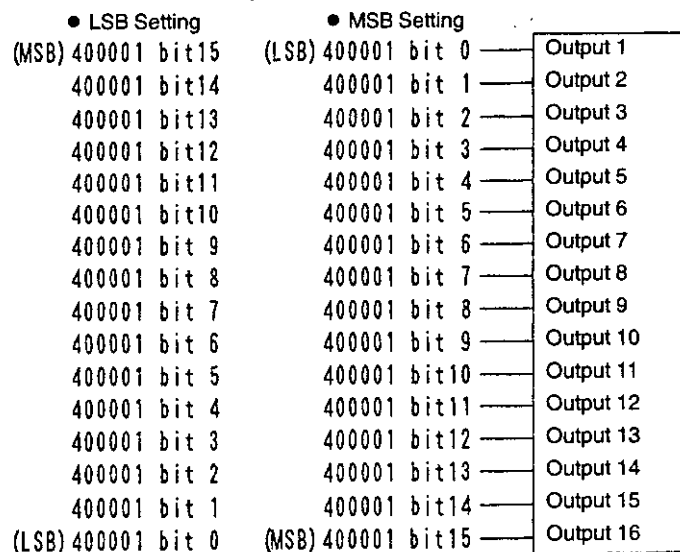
| ● LSB Setting | ● MSB Setting | |
|---|---|---|
| (MSB) 400001 bit15 | (LSB) 400001 bit 0 | Output 1 |
| 400001 bit14 | 400001 bit 1 | Output 2 |
| 400001 bit13 | 400001 bit 2 | Output 3 |
| 400001 bit12 | 400001 bit 3 | Output 4 |
| 400001 bit11 | 400001 bit 4 | Output 5 |
| 400001 bit10 | 400001 bit 5 | Output 6 |
| 400001 bit 9 | 400001 bit 6 | Output 7 |
| 400001 bit 8 | 400001 bit 7 | Output 8 |
| 400001 bit 7 | 400001 bit 8 | Output 9 |
| 400001 bit 6 | 400001 bit 9 | Output 10 |
| 400001 bit 5 | 400001 bit10 | Output 11 |
| 400001 bit 4 | 400001 bit11 | Output 12 |
| 400001 bit 3 | 400001 bit12 | Output 13 |
| 400001 bit 2 | 400001 bit13 | Output 14 |
| 400001 bit 1 | 400001 bit14 | Output 15 |
| (LSB) 400001 bit 0 | (MSB) 400001 bit15 | Output 16 |